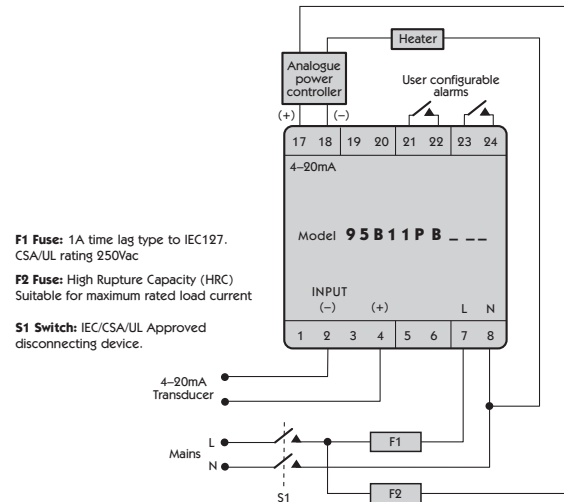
Heater

Analogue power controller

User configurable alarms

(+) (–)

17 18 19 20 21 22 23 24

4–20mA

Model **95B11PB _ _ _**

INPUT
(–) (+)

L N

1 2 3 4 5 6 7 8

**F1 Fuse:** 1A time lag type to IEC127. CSA/UL rating 250Vac

**F2 Fuse:** High Rupture Capacity (HRC) Suitable for maximum rated load current

**S1 Switch:** IEC/CSA/UL Approved disconnecting device.

4–20mA Transducer

Mains
L
N

F1

F2

S1